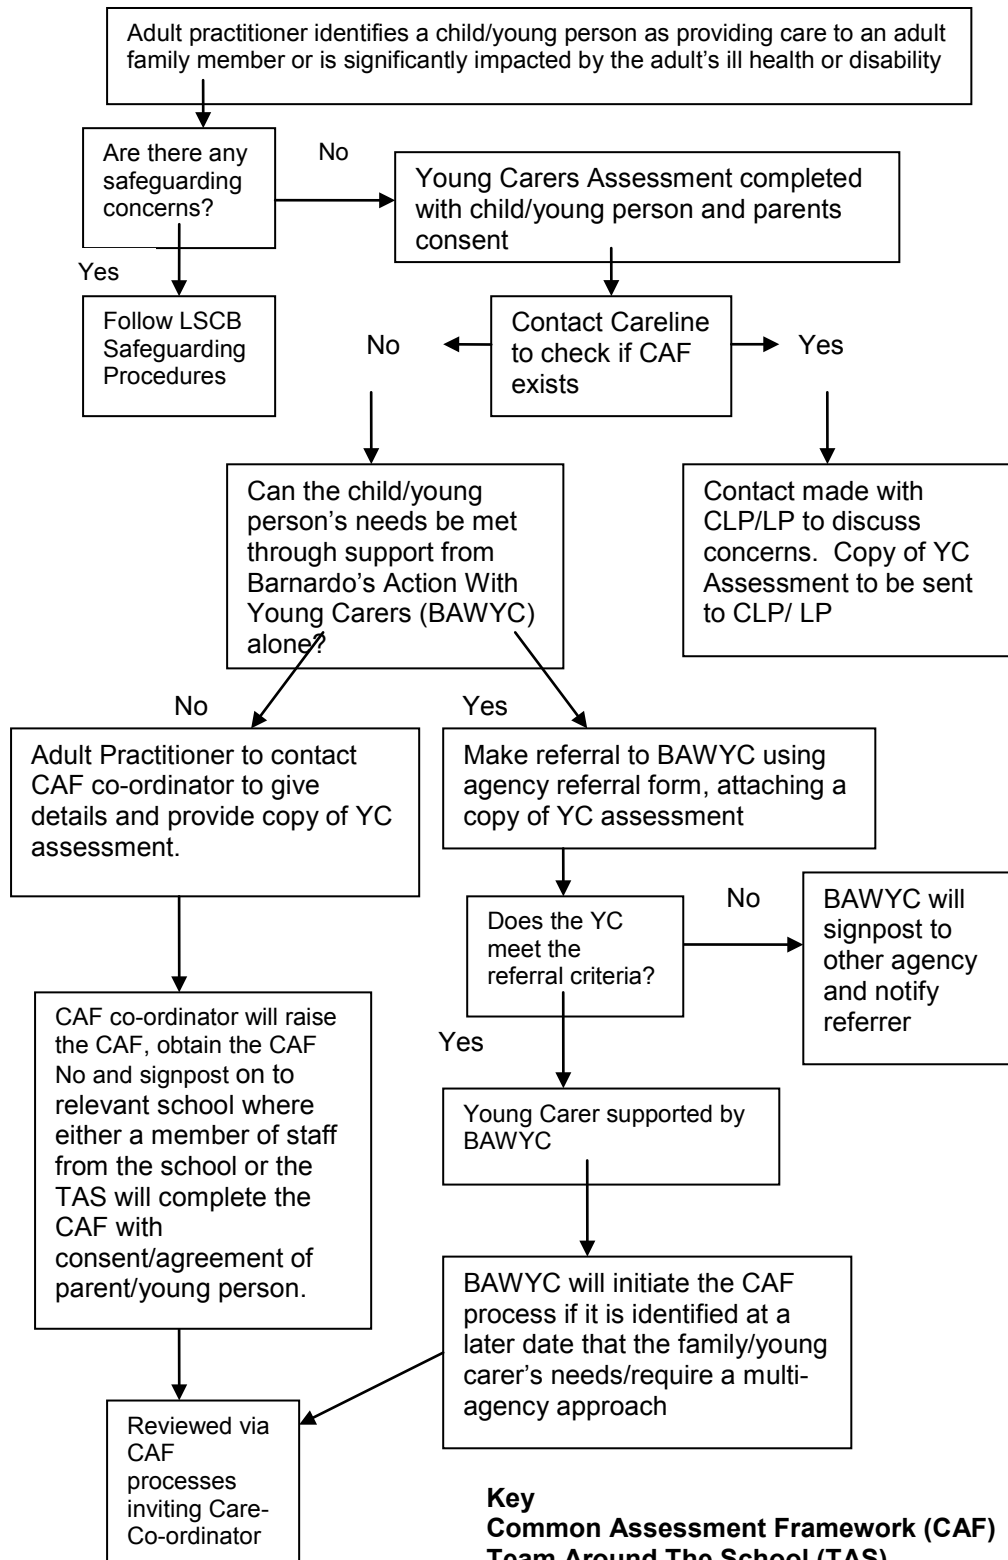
Adult practitioner identifies a child/young person as providing care to an adult family member or is significantly impacted by the adult's ill health or disability

Are there any safeguarding concerns?

No

Young Carers Assessment completed with child/young person and parents consent

Yes

Follow LSCB Safeguarding Procedures

No

Contact Careline to check if CAF exists

Yes

Can the child/young person's needs be met through support from Barnardo's Action With Young Carers (BAWYC) alone?

Contact made with CLP/LP to discuss concerns. Copy of YC Assessment to be sent to CLP/ LP

No

Yes

Adult Practitioner to contact CAF co-ordinator to give details and provide copy of YC assessment.

Make referral to BAWYC using agency referral form, attaching a copy of YC assessment

No

Does the YC meet the referral criteria?

BAWYC will signpost to other agency and notify referrer

Yes

CAF co-ordinator will raise the CAF, obtain the CAF No and signpost on to relevant school where either a member of staff from the school or the TAS will complete the CAF with consent/agreement of parent/young person.

Young Carer supported by BAWYC

BAWYC will initiate the CAF process if it is identified at a later date that the family/young carer's needs/require a multi-agency approach

Reviewed via CAF processes inviting Care-Co-ordinator

Key
Common Assessment Framework (CAF)
Team Around The School (TAS)